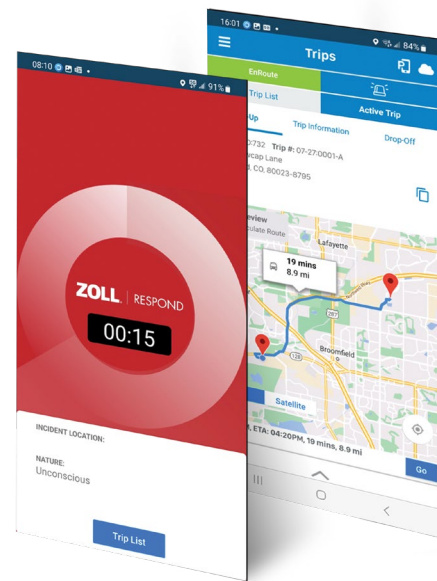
08:10 91%

ZOLL | RESPOND

00:15

INCIDENT LOCATION:

NATURE:
Unconscious

Trip List

16:01 84%

Trips

EnRoute

Trip List

Active Trip

Up

Trip Information

Drop-Off

0732 Trip #: 07-27:0001-A
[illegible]ecap Lane
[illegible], CO, 80023-6795

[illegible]eview
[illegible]culate Route

Lafayette

19 mins
8.9 mi

287

Broomfield

128

Satellite

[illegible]M, ETA: 04:20PM, 19 mins, 8.9 mi

Go